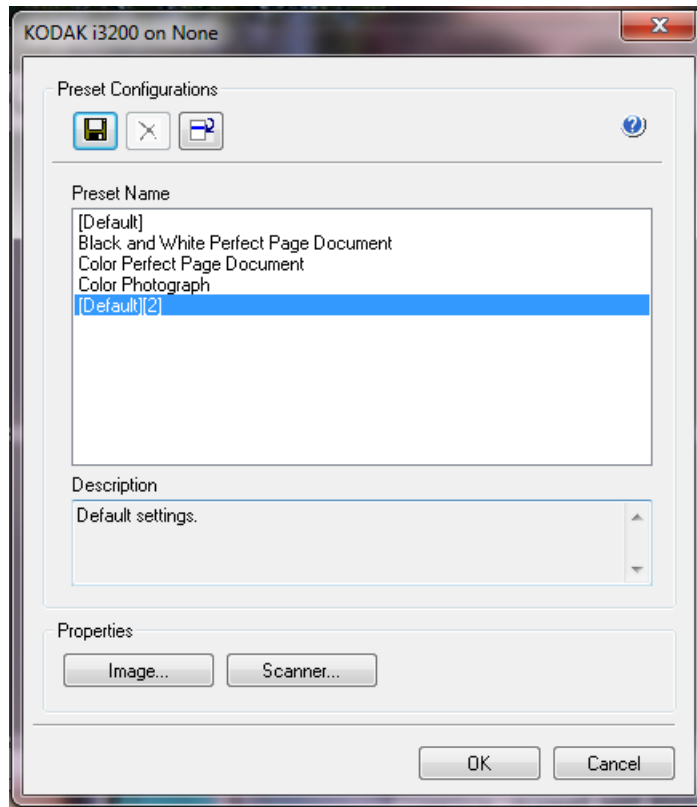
KODAK i3200 on None

Preset Configurations

Preset Name

[Default]
Black and White Perfect Page Document
Color Perfect Page Document
Color Photograph
[Default][2]

Description

Default settings.

Properties

Image...

Scanner...

OK

Cancel